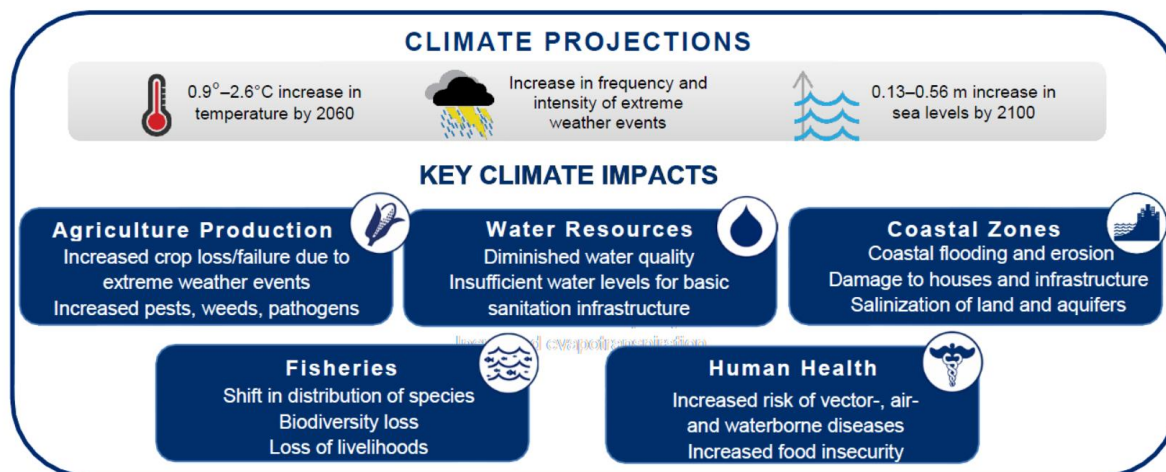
CLIMATE PROJECTIONS

0.9°–2.6°C increase in temperature by 2060

Increase in frequency and intensity of extreme weather events

0.13–0.56 m increase in sea levels by 2100

KEY CLIMATE IMPACTS

Agriculture Production
Increased crop loss/failure due to extreme weather events
Increased pests, weeds, pathogens

Water Resources
Diminished water quality
Insufficient water levels for basic sanitation infrastructure
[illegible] evapotranspiration

Coastal Zones
Coastal flooding and erosion
Damage to houses and infrastructure
Salinization of land and aquifers

Fisheries
Shift in distribution of species
Biodiversity loss
Loss of livelihoods

Human Health
Increased risk of vector-, air- and waterborne diseases
Increased food insecurity